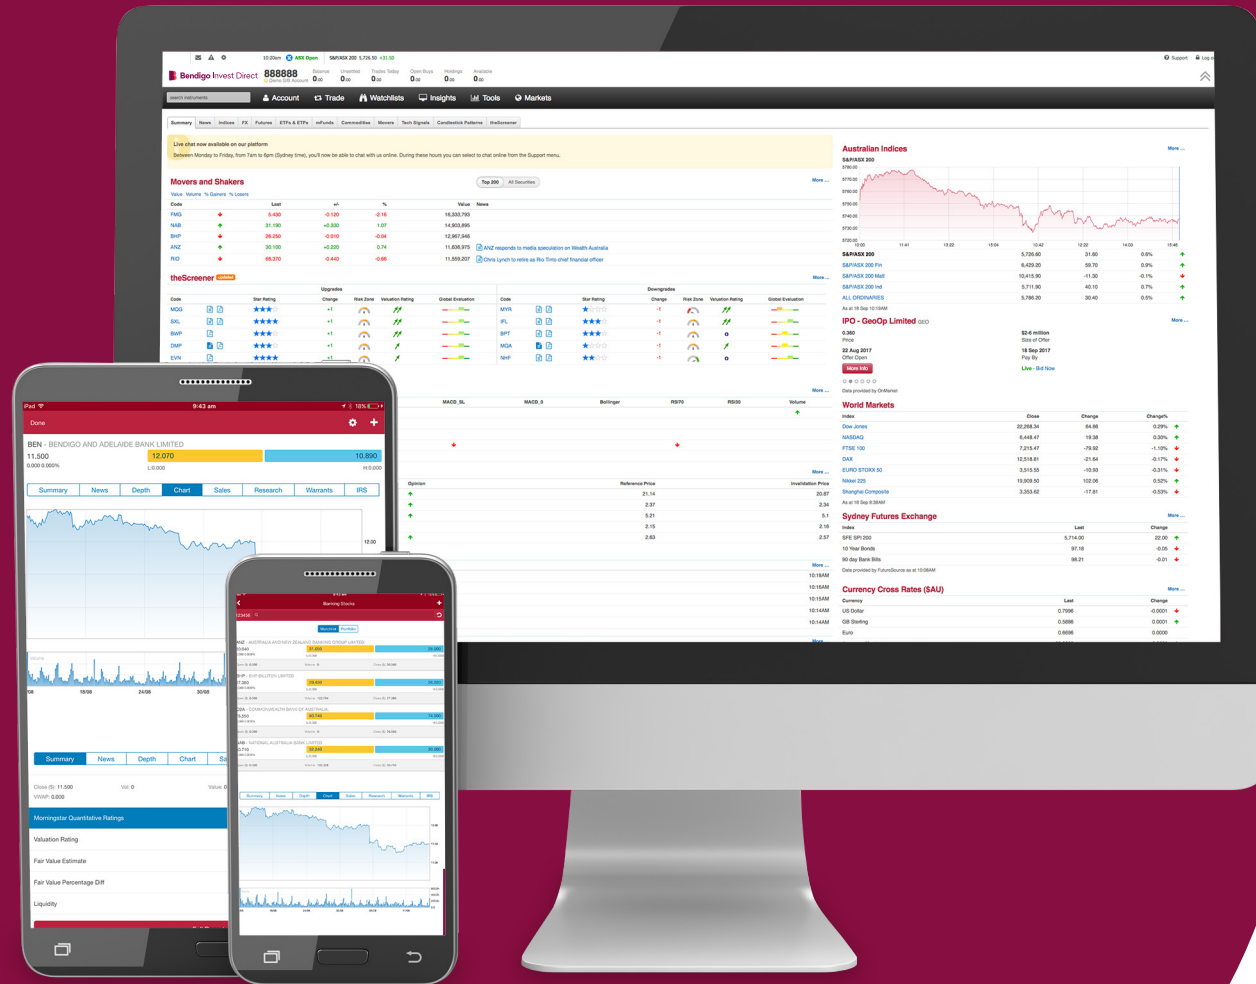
Bendigo Invest Direct 888888

10:20am ASX Open S&P/ASX 200 5,726.50 +31.50

Support Log out

Balance 0.00 Unsettled 0.00 Trades Today 0.00 Open Buys 0.00 Holdings 0.00 Available 0.00

search instruments

Account Trade Watchlists Insights Tools Markets

Summary News Indices FX Futures ETFs & ETPs mFunds Commodities Movers Tech Signals Candlestick Patterns theScreener

Live chat now available on our platform

Between Monday to Friday, from 7am to 8pm (Sydney time), you'll now be able to chat with us online. During these hours you can select to chat online from the Support menu.

Movers and Shakers

Top 200 All Securities

More ...

Value Volume % Gainers % Losers

| Code | Last | +/- | % | Value | News |
|---|---|---|---|---|---|
| FMG | 5.430 | -0.120 | -2.16 | 18,333,793 | |
| NAB | 31.190 | +0.330 | 1.07 | 14,803,895 | |
| BHP | 26.250 | -0.010 | -0.04 | 12,987,948 | |
| ANZ | 30.100 | +0.220 | 0.74 | 11,636,975 | ANZ responds to media speculation on Wealth Australia |
| RIO | 66.370 | -0.440 | -0.66 | 11,559,207 | Chris Lynch to retire as Rio Tinto chief financial officer |

theScreener

More ...

Upgrades Downgrades

| Code | Star Rating | Change | Risk Zone | Valuation Rating | Global Evaluation | Code | Star Rating | Change | Risk Zone | Valuation Rating | Global Evaluation |
|---|---|---|---|---|---|---|---|---|---|---|---|
| MQG | | +1 | | | | MYR | | -1 | | | |
| SXL | | +1 | | | | IFL | | -1 | | | |
| BWP | | +1 | | | | BPT | | -1 | | | |
| DMP | | +1 | | | | MQA | | -1 | | | |
| EVN | | +1 | | | | NHF | | -1 | | | |

More ...

MACD_SL MACD_0 Bollinger RSI70 RSI30 Volume

More ...

Opinion Reference Price Invalidation Price

21.14 20.87
2.37 2.34
0.21 5.1
2.15 2.18
2.63 2.57

More ...

10:18AM
10:16AM
10:15AM
10:14AM
10:14AM

More ...

Australian Indices

More ...

S&P/ASX 200

5780.00 5770.00 5760.00 5750.00 5740.00 5730.00 5720.00

10:00 11:41 13:22 15:04 10:42 12:22 14:03 15:46

| S&P/ASX 200 | 5,726.60 | 31.60 | 0.6% |
|---|---|---|---|
| S&P/ASX 200 Fin | 6,429.20 | 59.70 | 0.9% |
| S&P/ASX 200 Matl | 10,415.90 | -11.30 | -0.1% |
| S&P/ASX 200 Ind | 5,711.90 | 40.10 | 0.7% |
| ALL ORDINARIES | 5,786.20 | 30.40 | 0.5% |

As at 18 Sep 10:19AM

IPO - GeoOp Limited GEO

More ...

0.360 Price
$2-6 million Size of Offer
22 Aug 2017 Offer Open
18 Sep 2017 Pay By
More Info
Live - Bid Now

Data provided by OnMarket

World Markets

| Index | Close | Change | Change% |
|---|---|---|---|
| Dow Jones | 22,268.34 | 64.86 | 0.29% |
| NASDAQ | 6,448.47 | 19.38 | 0.30% |
| FTSE 100 | 7,215.47 | -79.92 | -1.10% |
| DAX | 12,518.81 | -21.64 | -0.17% |
| EURO STOXX 50 | 3,515.55 | -10.93 | -0.31% |
| Nikkei 225 | 19,909.50 | 102.06 | 0.52% |
| Shanghai Composite | 3,353.62 | -17.81 | -0.53% |

As at 18 Sep 8:08AM

Sydney Futures Exchange

More ...

| Index | Last | Change |
|---|---|---|
| SFE SPI 200 | 5,714.00 | 22.00 |
| 10 Year Bonds | 97.18 | -0.05 |
| 90 day Bank Bills | 98.21 | -0.01 |

Data provided by FutureSource as at 10:08AM

Currency Cross Rates ($AU)

More ...

| Currency | Last | Change |
|---|---|---|
| US Dollar | 0.7996 | -0.0001 |
| GB Sterling | 0.5886 | 0.0001 |
| Euro | 0.6696 | 0.0000 |

iPad 9:43 am 18%

Done

BEN - BENDIGO AND ADELAIDE BANK LIMITED

11.500 12.070 10.890
0.000 0.000% L:0.000 H:0.000

Summary News Depth Chart Sales Research Warrants IRS

12:00

08 16/08 24/08 30/08

Summary News Depth Chart Sa

Close ($): 11.500 Vol: 0 Value: 0
VWAP: 0.000

Morningstar Quantitative Ratings

Valuation Rating

Fair Value Estimate

Fair Value Percentage Diff

Liquidity

Banking Stocks

Watchlist Portfolio

ANZ - AUSTRALIA AND NEW ZEALAND BANKING GROUP LIMITED

BHP - BHP BILLITON LIMITED

CBA - COMMONWEALTH BANK OF AUSTRALIA

NAB - NATIONAL AUSTRALIA BANK LIMITED

Summary News Depth Chart Sales Research Warrants IRS